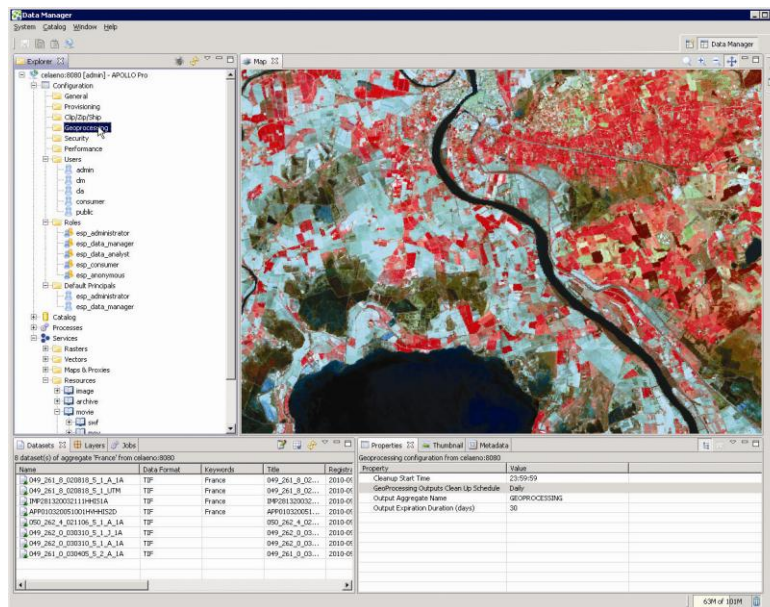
Data Manager
System Catalog Window Help
Data Manager
Explorer
Map
celaeno:8080 [admin] - APOLLO Pro
Configuration
General
Provisioning
Clip/Zip/Ship
Geoprocessing
Security
Performance
Users
admin
dm
da
consumer
public
Roles
esp_administrator
esp_data_manager
esp_data_analyst
esp_consumer
esp_anonymous
Default Principals
esp_administrator
esp_data_manager
Catalog
Processes
Services
Rasters
Vectors
Maps & Proxies
Resources
image
archive
movie
swf

Datasets Layers Jobs
8 dataset(s) of aggregate 'France' from celaeno:8080

| Name | Data Format | Keywords | Title | Registr |
|---|---|---|---|---|
| 049_261_8_020818_5_1_A_1A | TIF | France | 049_261_8_02... | 2010-0 |
| 049_261_8_020818_5_1_UTM | TIF | France | 049_261_8_02... | 2010-0 |
| IMP281320032111HHIS1A | TIF | France | IMP281320032... | 2010-0 |
| APP010320051001HVHHIS2D | TIF | France | APP010320051... | 2010-0 |
| 050_262_4_021106_5_1_A_1A | TIF | | 050_262_4_02... | 2010-0 |
| 049_262_0_030310_5_1_J_1A | TIF | | 049_262_0_03... | 2010-0 |
| 049_262_0_030310_5_1_A_1A | TIF | | 049_262_0_03... | 2010-0 |
| 049_261_0_030405_5_2_A_1A | TIF | | 049_261_0_03... | 2010-0 |

Properties Thumbnail Metadata
Geoprocessing configuration from celaeno:8080

| Property | Value |
|---|---|
| Cleanup Start Time | 23:59:59 |
| GeoProcessing Outputs Clean Up Schedule | Daily |
| Output Aggregate Name | GEOPROCESSING |
| Output Expiration Duration (days) | 30 |

63M of 101M